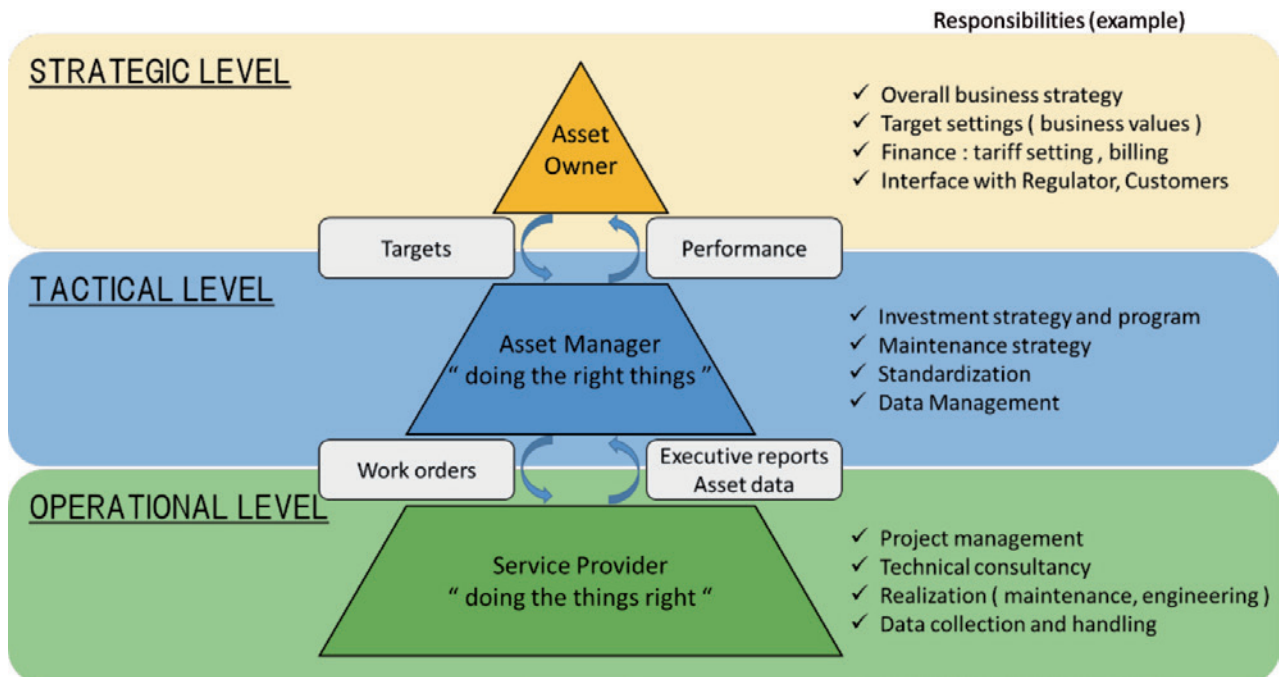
Responsibilities (example)

STRATEGIC LEVEL

Asset Owner

✓ Overall business strategy
✓ Target settings ( business values )
✓ Finance : tariff setting , billing
✓ Interface with Regulator, Customers

Targets

Performance

TACTICAL LEVEL

Asset Manager
" doing the right things "

✓ Investment strategy and program
✓ Maintenance strategy
✓ Standardization
✓ Data Management

Work orders

Executive reports
Asset data

OPERATIONAL LEVEL

Service Provider
" doing the things right "

✓ Project management
✓ Technical consultancy
✓ Realization ( maintenance, engineering )
✓ Data collection and handling